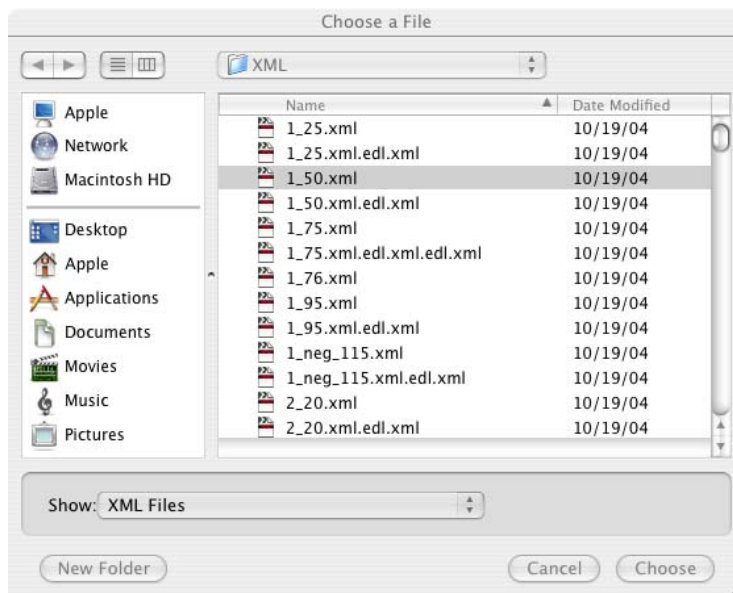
Choose a File

XML

Apple
Network
Macintosh HD

Desktop
Apple
Applications
Documents
Movies
Music
Pictures

| Name | Date Modified |
|---|---|
| 1_25.xml | 10/19/04 |
| 1_25.xml.edl.xml | 10/19/04 |
| 1_50.xml | 10/19/04 |
| 1_50.xml.edl.xml | 10/19/04 |
| 1_75.xml | 10/19/04 |
| 1_75.xml.edl.xml.edl.xml | 10/19/04 |
| 1_76.xml | 10/19/04 |
| 1_95.xml | 10/19/04 |
| 1_95.xml.edl.xml | 10/19/04 |
| 1_neg_115.xml | 10/19/04 |
| 1_neg_115.xml.edl.xml | 10/19/04 |
| 2_20.xml | 10/19/04 |
| 2_20.xml.edl.xml | 10/19/04 |

Show: XML Files

New Folder

Cancel Choose